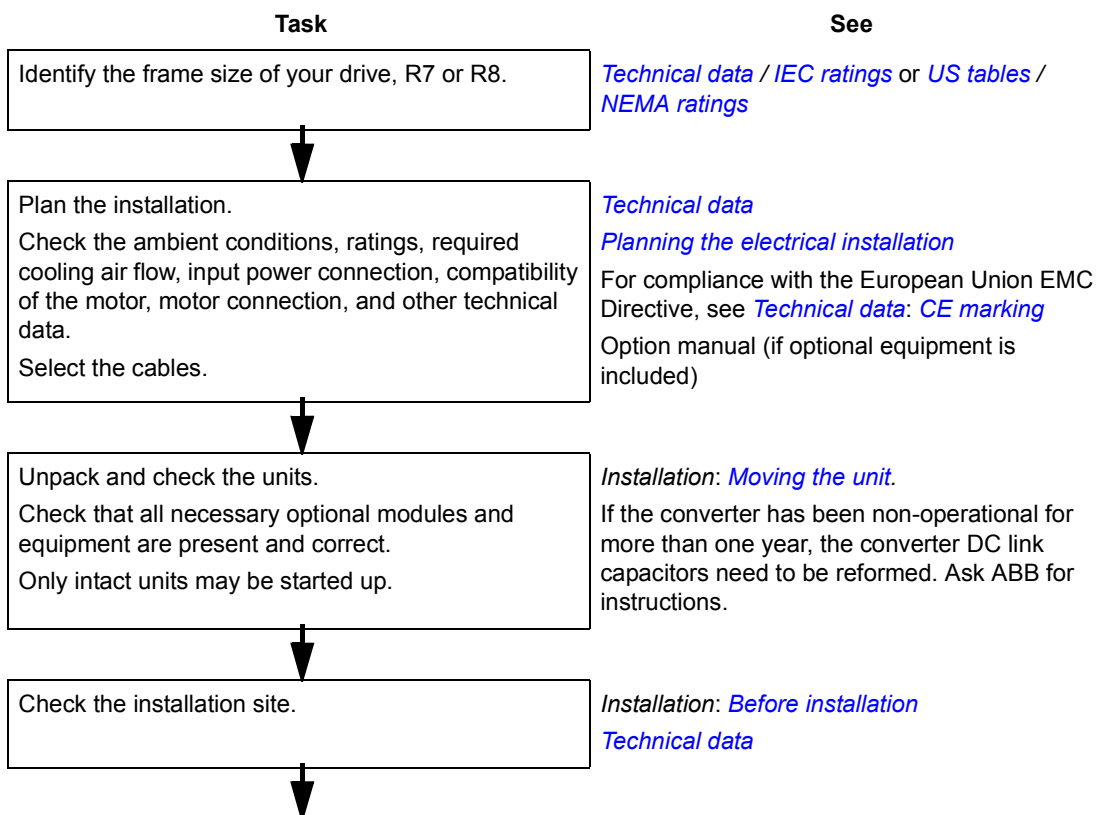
| Task | See |
|---|---|
| Identify the frame size of your drive, R7 or R8. | *Technical data / IEC ratings* or *US tables / NEMA ratings* |
| Plan the installation.<br>Check the ambient conditions, ratings, required cooling air flow, input power connection, compatibility of the motor, motor connection, and other technical data.<br>Select the cables. | *Technical data*<br>*Planning the electrical installation*<br>For compliance with the European Union EMC Directive, see *Technical data*: *CE marking*<br>Option manual (if optional equipment is included) |
| Unpack and check the units.<br>Check that all necessary optional modules and equipment are present and correct.<br>Only intact units may be started up. | *Installation*: *Moving the unit*.<br>If the converter has been non-operational for more than one year, the converter DC link capacitors need to be reformed. Ask ABB for instructions. |
| Check the installation site. | *Installation*: *Before installation*<br>*Technical data* |